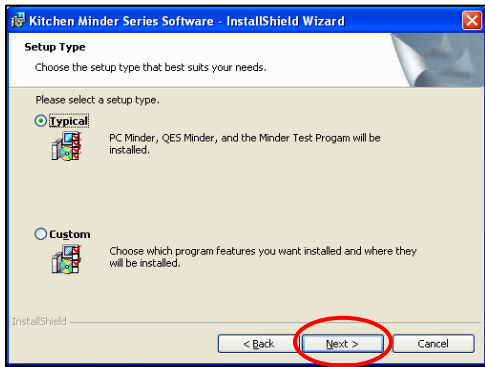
Kitchen Minder Series Software - InstallShield Wizard

Setup Type

Choose the setup type that best suits your needs.

Please select a setup type.

Typical

PC Minder, QES Minder, and the Minder Test Progam will be installed.

Custom

Choose which program features you want installed and where they will be installed.

InstallShield

< Back

Next >

Cancel